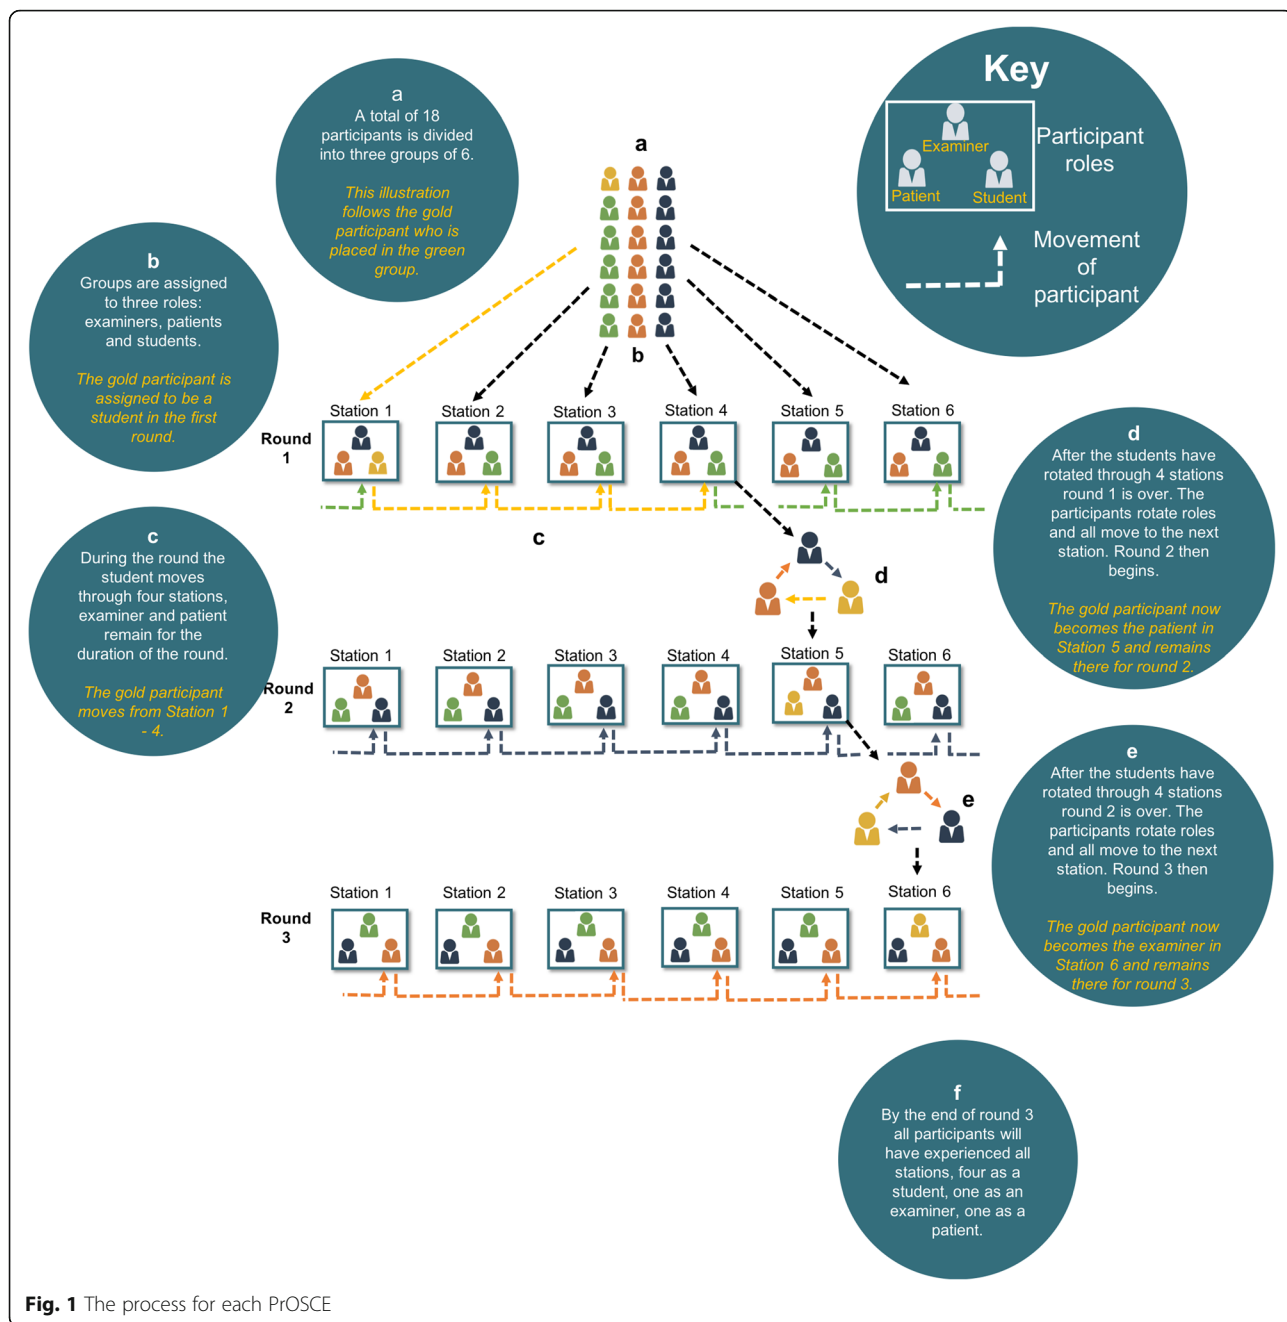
a
A total of 18 participants is divided into three groups of 6.

This illustration follows the gold participant who is placed in the green group.

Key

Examiner
Patient
Student
Participant roles

Movement of participant

b
Groups are assigned to three roles: examiners, patients and students.

The gold participant is assigned to be a student in the first round.

a

b

Round 1

Station 1
Station 2
Station 3
Station 4
Station 5
Station 6

d
After the students have rotated through 4 stations round 1 is over. The participants rotate roles and all move to the next station. Round 2 then begins.

The gold participant now becomes the patient in Station 5 and remains there for round 2.

c
During the round the student moves through four stations, examiner and patient remain for the duration of the round.

The gold participant moves from Station 1 - 4.

c

d

Round 2

Station 1
Station 2
Station 3
Station 4
Station 5
Station 6

e
After the students have rotated through 4 stations round 2 is over. The participants rotate roles and all move to the next station. Round 3 then begins.

The gold participant now becomes the examiner in Station 6 and remains there for round 3.

e

Round 3

Station 1
Station 2
Station 3
Station 4
Station 5
Station 6

f
By the end of round 3 all participants will have experienced all stations, four as a student, one as an examiner, one as a patient.

Fig. 1 The process for each PrOSCE